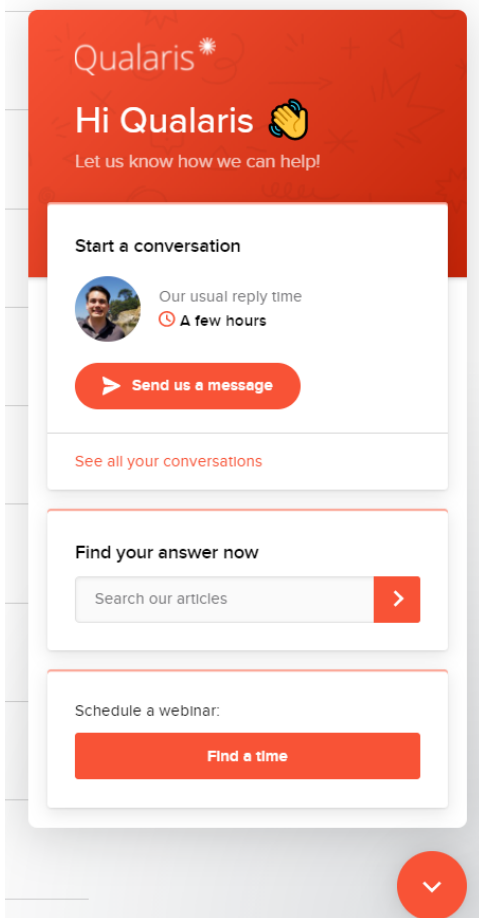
Qualaris

Hi Qualaris 👋

Let us know how we can help!

Start a conversation

Our usual reply time

A few hours

Send us a message

See all your conversations

Find your answer now

Search our articles

Schedule a webinar:

Find a time